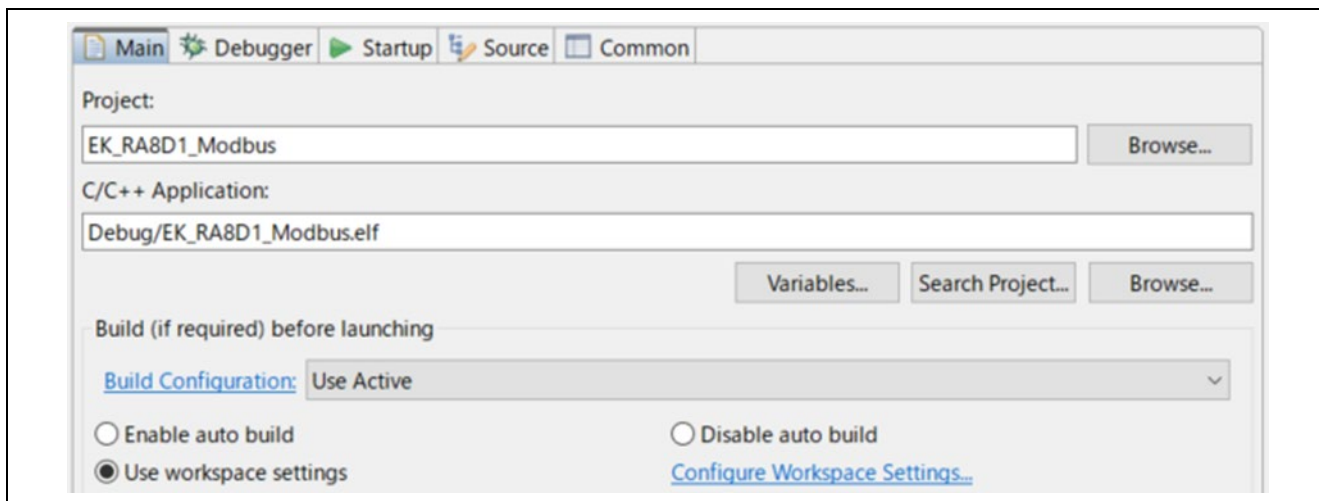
Main Debugger Startup Source Common

Project:

EK_RA8D1_Modbus

Browse...

C/C++ Application:

Debug/EK_RA8D1_Modbus.elf

Variables... Search Project... Browse...

Build (if required) before launching

Build Configuration: Use Active

Enable auto build

Disable auto build

Use workspace settings

Configure Workspace Settings...